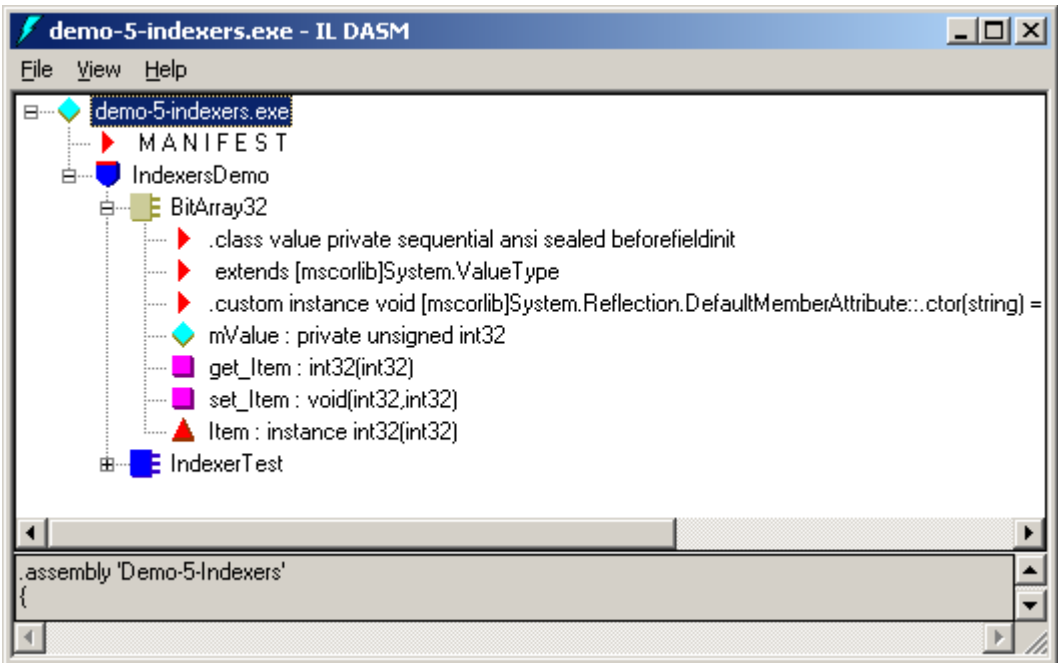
demo-5-indexers.exe - IL DASM

File View Help

demo-5-indexers.exe
MANIFEST
IndexersDemo
BitArray32
.class value private sequential ansi sealed beforefieldinit
extends [mscorlib]System.ValueType
.custom instance void [mscorlib]System.Reflection.DefaultMemberAttribute::.ctor(string) =
mValue : private unsigned int32
get_Item : int32(int32)
set_Item : void(int32,int32)
Item : instance int32(int32)
IndexerTest

.assembly 'Demo-5-Indexers'
{